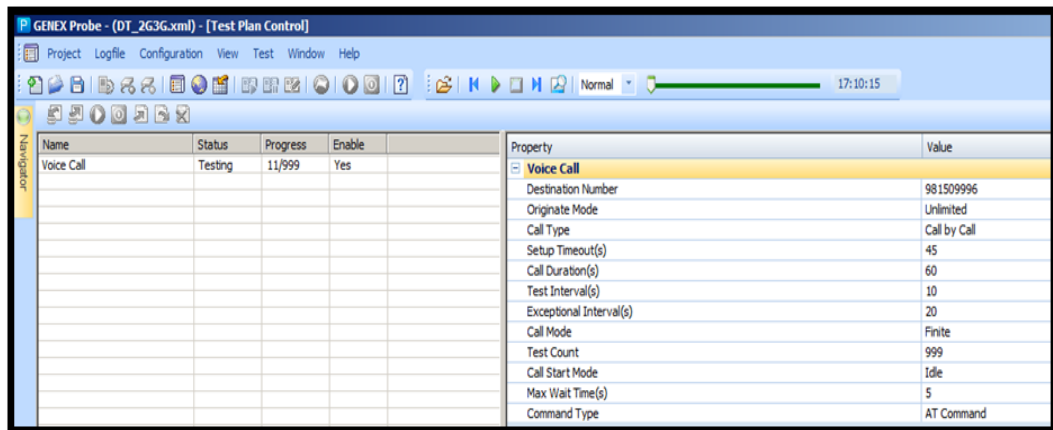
GENEX Probe - (DT_2G3G.xml) - [Test Plan Control]

Project Logfile Configuration View Test Window Help

Normal 17:10:15

Navigator

| Name | Status | Progress | Enable |
|---|---|---|---|
| Voice Call | Testing | 11/999 | Yes |

| Property | Value |
|---|---|
| Voice Call | |
| Destination Number | 981509996 |
| Originate Mode | Unlimited |
| Call Type | Call by Call |
| Setup Timeout(s) | 45 |
| Call Duration(s) | 60 |
| Test Interval(s) | 10 |
| Exceptional Interval(s) | 20 |
| Call Mode | Finite |
| Test Count | 999 |
| Call Start Mode | Idle |
| Max Wait Time(s) | 5 |
| Command Type | AT Command |